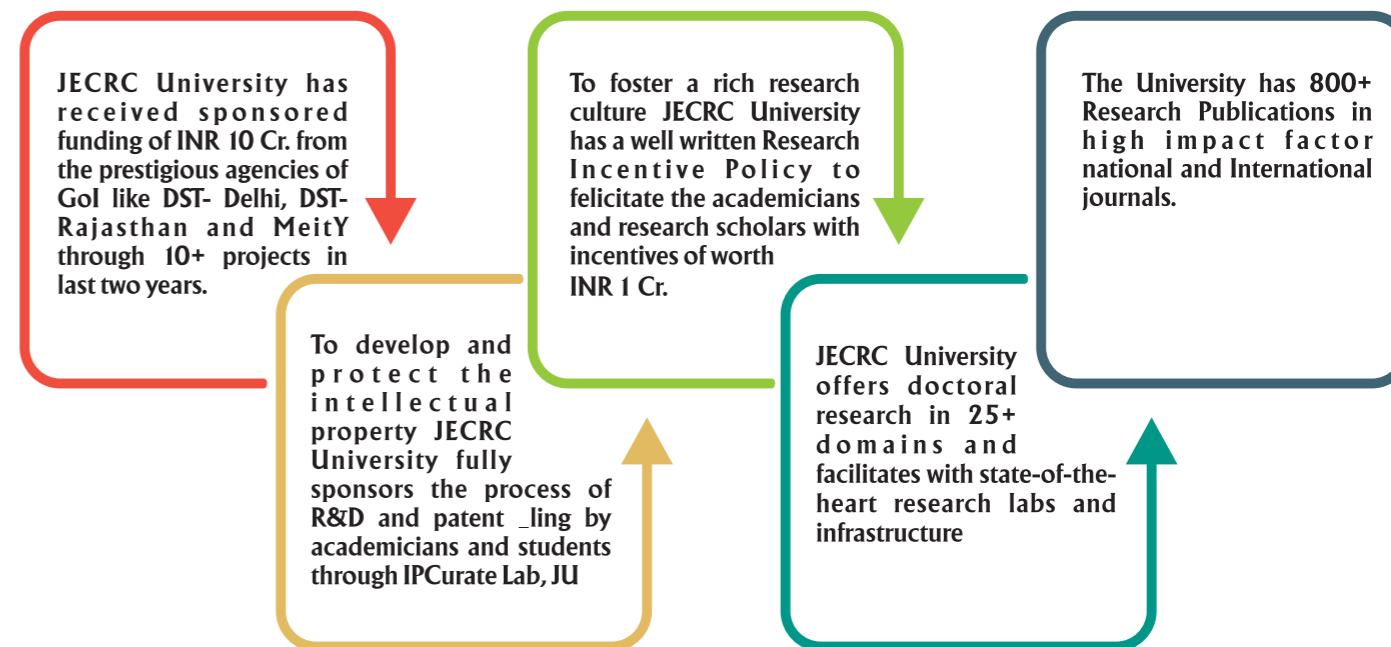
JECRC University has received sponsored funding of INR 10 Cr. from the prestigious agencies of GoI like DST- Delhi, DST-Rajasthan and MeitY through 10+ projects in last two years.

To develop and protect the intellectual property JECRC University fully sponsors the process of R&D and patent _ling by academicians and students through IPCurate Lab, JU

To foster a rich research culture JECRC University has a well written Research Incentive Policy to felicitate the academicians and research scholars with incentives of worth INR 1 Cr.

JECRC University offers doctoral research in 25+ domains and facilitates with state-of-the-heart research labs and infrastructure

The University has 800+ Research Publications in high impact factor national and International journals.